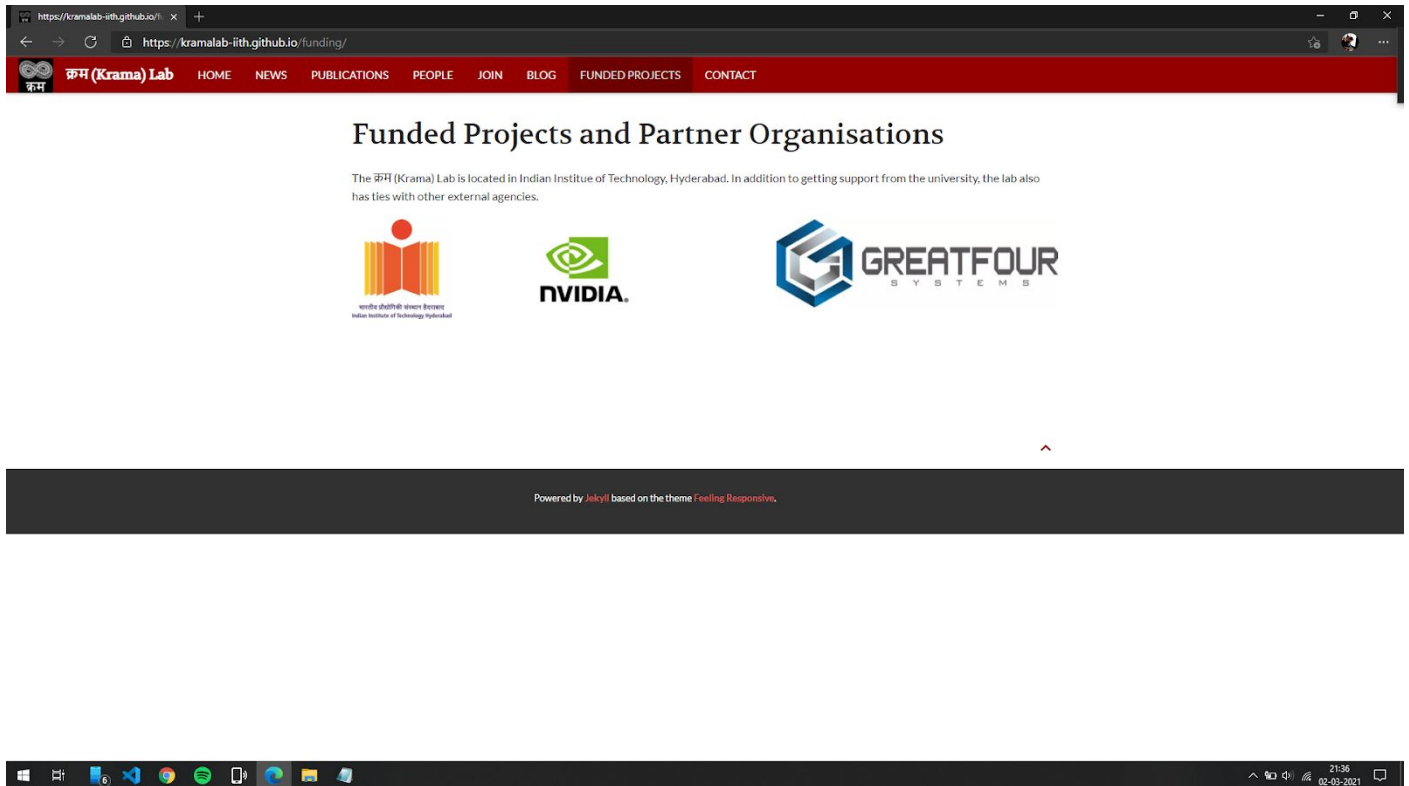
https://kramalab-iith.github.io/f

https://kramalab-iith.github.io/funding/

क्रम (Krama) Lab HOME NEWS PUBLICATIONS PEOPLE JOIN BLOG FUNDED PROJECTS CONTACT

Funded Projects and Partner Organisations

The क्रम (Krama) Lab is located in Indian Institue of Technology, Hyderabad. In addition to getting support from the university, the lab also has ties with other external agencies.

भारतीय प्रौद्योगिकी संस्थान हैदराबाद
Indian Institute of Technology Hyderabad

NVIDIA.

GREATFOUR
SYSTEMS

Powered by Jekyll based on the theme Feeling Responsive.

21:36
02-03-2021